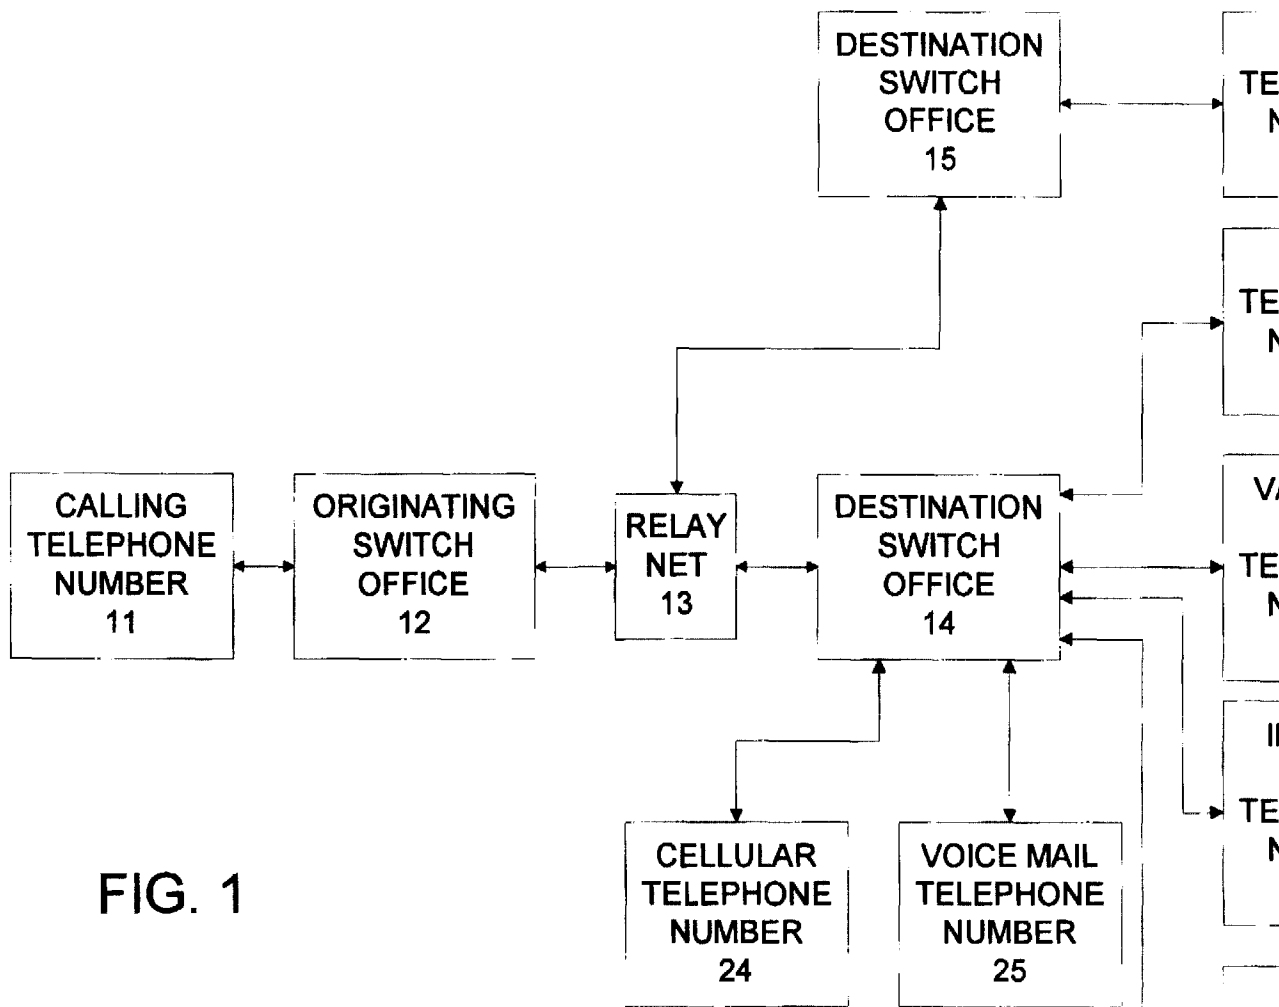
DESTINATION SWITCH OFFICE 15

TE N

TE N

CALLING TELEPHONE NUMBER 11

ORIGINATING SWITCH OFFICE 12

RELAY NET 13

DESTINATION SWITCH OFFICE 14

VA TE N

II TE N

CELLULAR TELEPHONE NUMBER 24

VOICE MAIL TELEPHONE NUMBER 25

FIG. 1